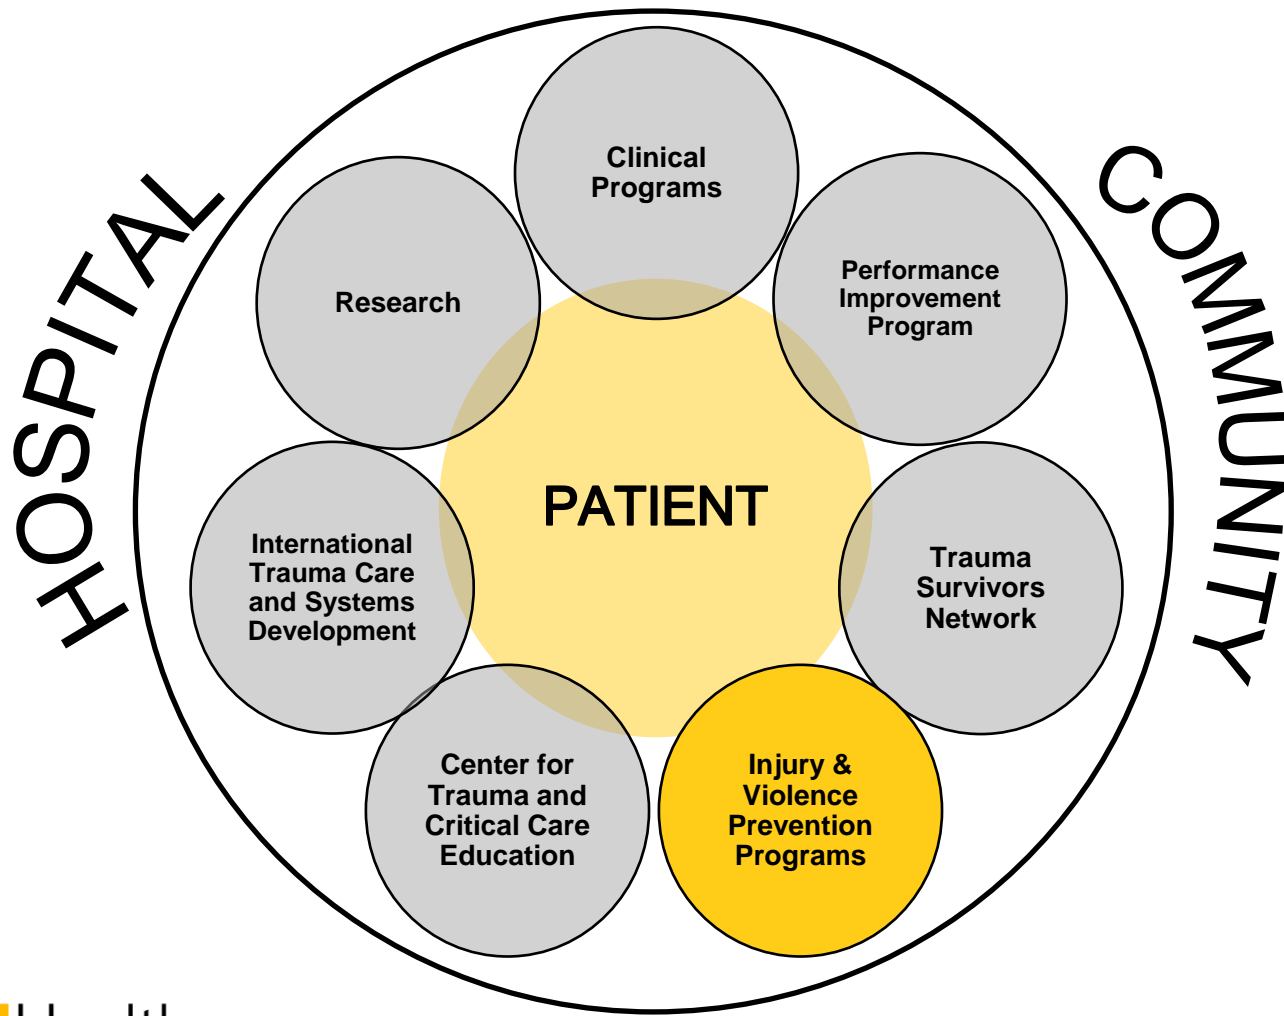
HOSPITAL

COMMUNITY

Clinical Programs

Research

Performance Improvement Program

PATIENT

International Trauma Care and Systems Development

Trauma Survivors Network

Center for Trauma and Critical Care Education

Injury & Violence Prevention Programs

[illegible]